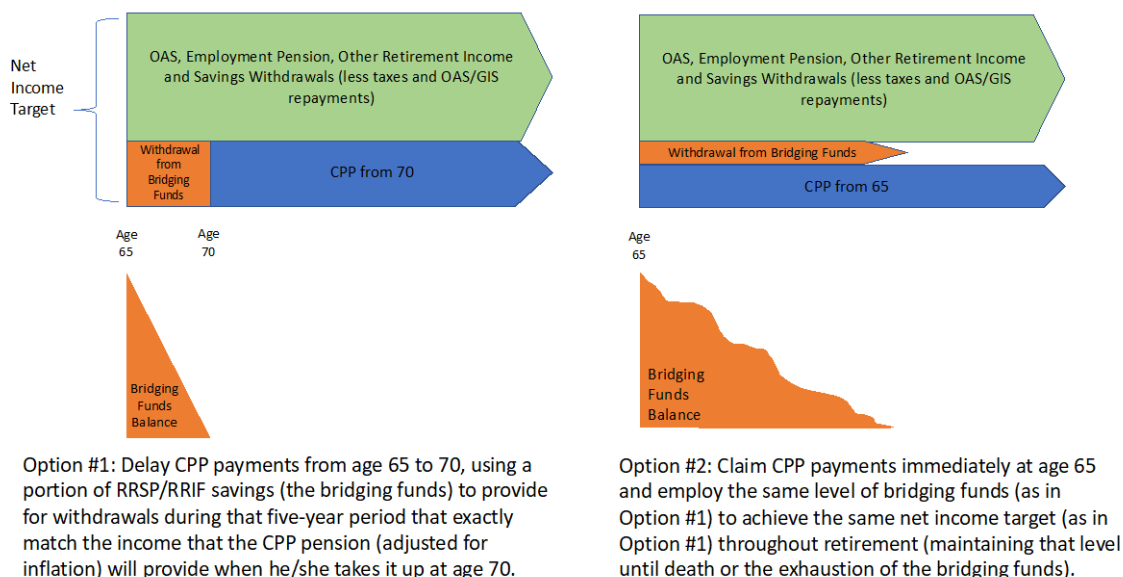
Net Income Target

OAS, Employment Pension, Other Retirement Income and Savings Withdrawals (less taxes and OAS/GIS repayments)

Withdrawal from Bridging Funds

CPP from 70

Age 65

Age 70

Bridging Funds Balance

Option #1: Delay CPP payments from age 65 to 70, using a portion of RRSP/RRIF savings (the bridging funds) to provide for withdrawals during that five-year period that exactly match the income that the CPP pension (adjusted for inflation) will provide when he/she takes it up at age 70.

OAS, Employment Pension, Other Retirement Income and Savings Withdrawals (less taxes and OAS/GIS repayments)

Withdrawal from Bridging Funds

CPP from 65

Age 65

Bridging Funds Balance

Option #2: Claim CPP payments immediately at age 65 and employ the same level of bridging funds (as in Option #1) to achieve the same net income target (as in Option #1) throughout retirement (maintaining that level until death or the exhaustion of the bridging funds).